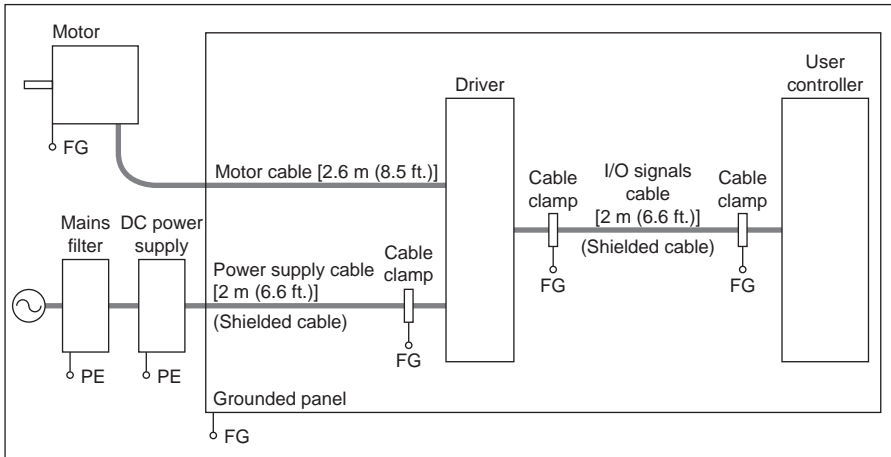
Motor

FG

Driver

User controller

Motor cable [2.6 m (8.5 ft.)]

Cable clamp

I/O signals cable [2 m (6.6 ft.)]

Cable clamp

(Shielded cable)

FG

FG

Mains filter

DC power supply

Power supply cable [2 m (6.6 ft.)]

Cable clamp

(Shielded cable)

FG

PE

PE

Grounded panel

FG